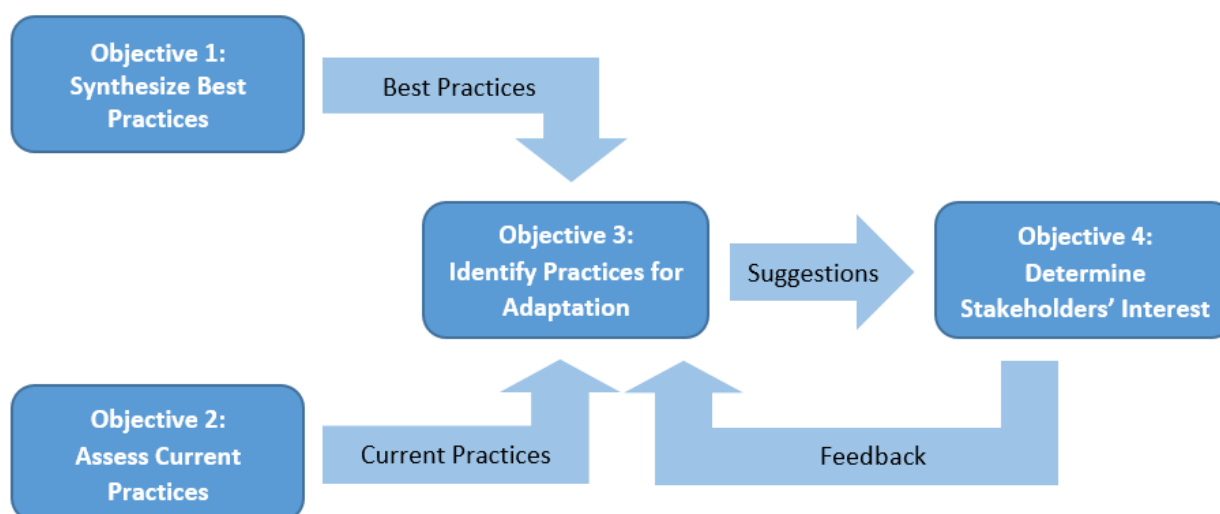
Objective 1: Synthesize Best Practices

Best Practices

Objective 3: Identify Practices for Adaptation

Suggestions

Objective 4: Determine Stakeholders' Interest

Objective 2: Assess Current Practices

Current Practices

Feedback